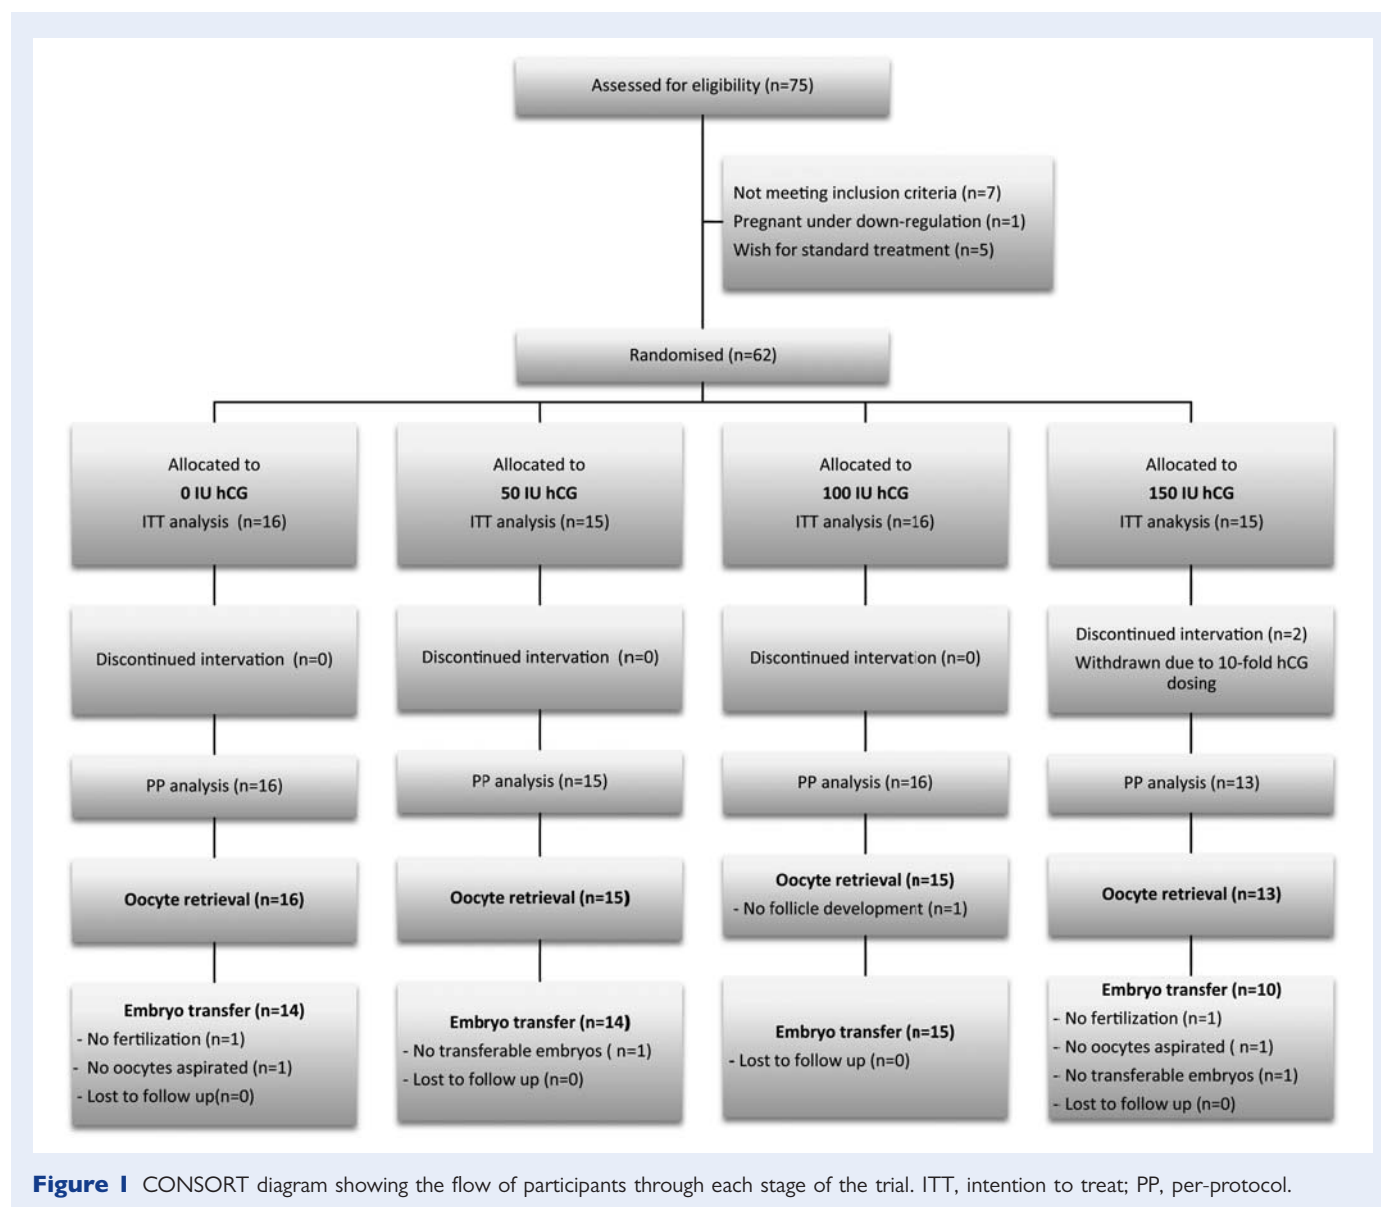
Assessed for eligibility (n=75)

Not meeting inclusion criteria (n=7)
Pregnant under down-regulation (n=1)
Wish for standard treatment (n=5)

Randomised (n=62)

Allocated to
0 IU hCG
ITT analysis (n=16)

Discontinued intervation (n=0)

PP analysis (n=16)

Oocyte retrieval (n=16)

Embryo transfer (n=14)
- No fertilization (n=1)
- No oocytes aspirated (n=1)
- Lost to follow up(n=0)

Allocated to
50 IU hCG
ITT analysis (n=15)

Discontinued intervation (n=0)

PP analysis (n=15)

Oocyte retrieval (n=15)

Embryo transfer (n=14)
- No transferable embryos ( n=1)
- Lost to follow up (n=0)

Allocated to
100 IU hCG
ITT analysis (n=16)

Discontinued intervation (n=0)

PP analysis (n=16)

Oocyte retrieval (n=15)
- No follicle development (n=1)

Embryo transfer (n=15)
- Lost to follow up (n=0)

Allocated to
150 IU hCG
ITT anakysis (n=15)

Discontinued intervation (n=2)
Withdrawn due to 10-fold hCG dosing

PP analysis (n=13)

Oocyte retrieval (n=13)

Embryo transfer (n=10)
- No fertilization (n=1)
- No oocytes aspirated ( n=1)
- No transferable embryos (n=1)
- Lost to follow up (n=0)

Figure 1 CONSORT diagram showing the flow of participants through each stage of the trial. ITT, intention to treat; PP, per-protocol.